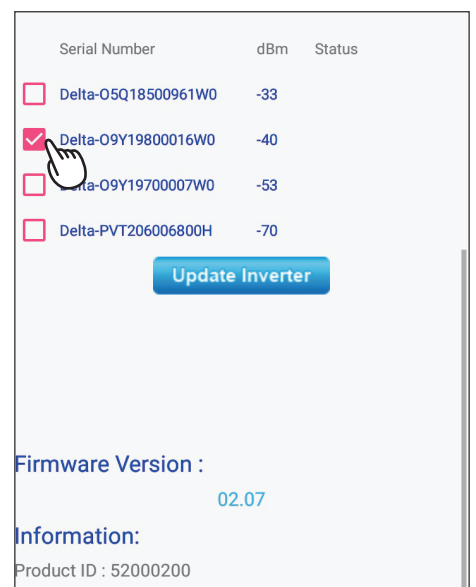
| | Serial Number | dBm | Status |
|---|---|---|---|
| ☐ | Delta-O5Q18500961W0 | -33 | |
| ☑ | Delta-O9Y19800016W0 | -40 | |
| ☐ | Delta-O9Y19700007W0 | -53 | |
| ☐ | Delta-PVT206006800H | -70 | |

Update Inverter

Firmware Version :

02.07

Information:

Product ID : 52000200